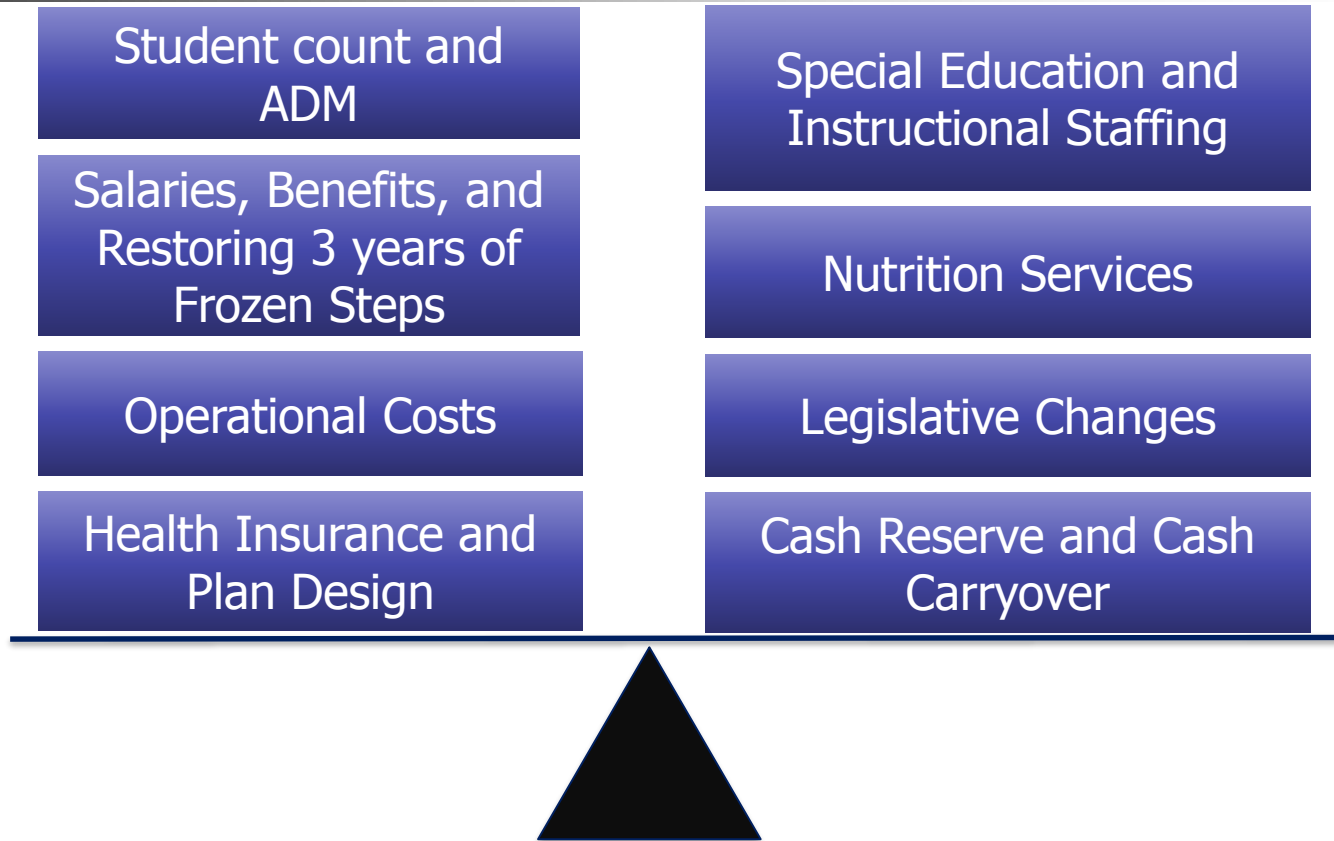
Student count and ADM

Salaries, Benefits, and Restoring 3 years of Frozen Steps

Operational Costs

Health Insurance and Plan Design

Special Education and Instructional Staffing

Nutrition Services

Legislative Changes

Cash Reserve and Cash Carryover